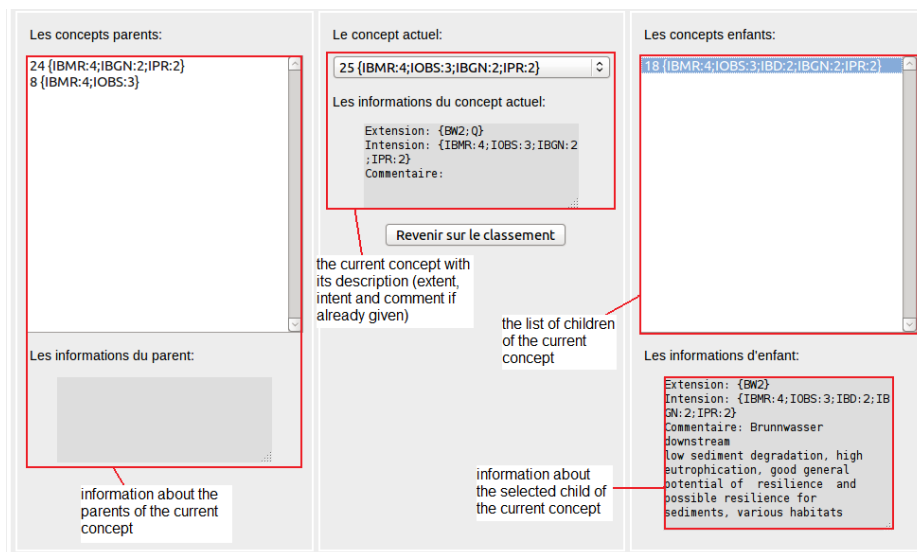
Les concepts parents:

24 {IBMR:4;IBGN:2;IPR:2}
8 {IBMR:4;IOBS:3}

Les informations du parent:

information about the parents of the current concept

Le concept actuel:

25 {IBMR:4;IOBS:3;IBGN:2;IPR:2}

Les informations du concept actuel:

Extension: {BW2;Q}
Intension: {IBMR:4;IOBS:3;IBGN:2;IPR:2}
Commentaire:

Revenir sur le classement

the current concept with its description (extent, intent and comment if already given)

Les concepts enfants:

18 {IBMR:4;IOBS:3;IBD:2;IBGN:2;IPR:2}

the list of children of the current concept

Les informations d'enfant:

Extension: {BW2}
Intension: {IBMR:4;IOBS:3;IBD:2;IBGN:2;IPR:2}
Commentaire: Brunnwasser downstream
low sediment degradation, high eutrophication, good general potential of resilience and possible resilience for sediments, various habitats

information about the selected child of the current concept